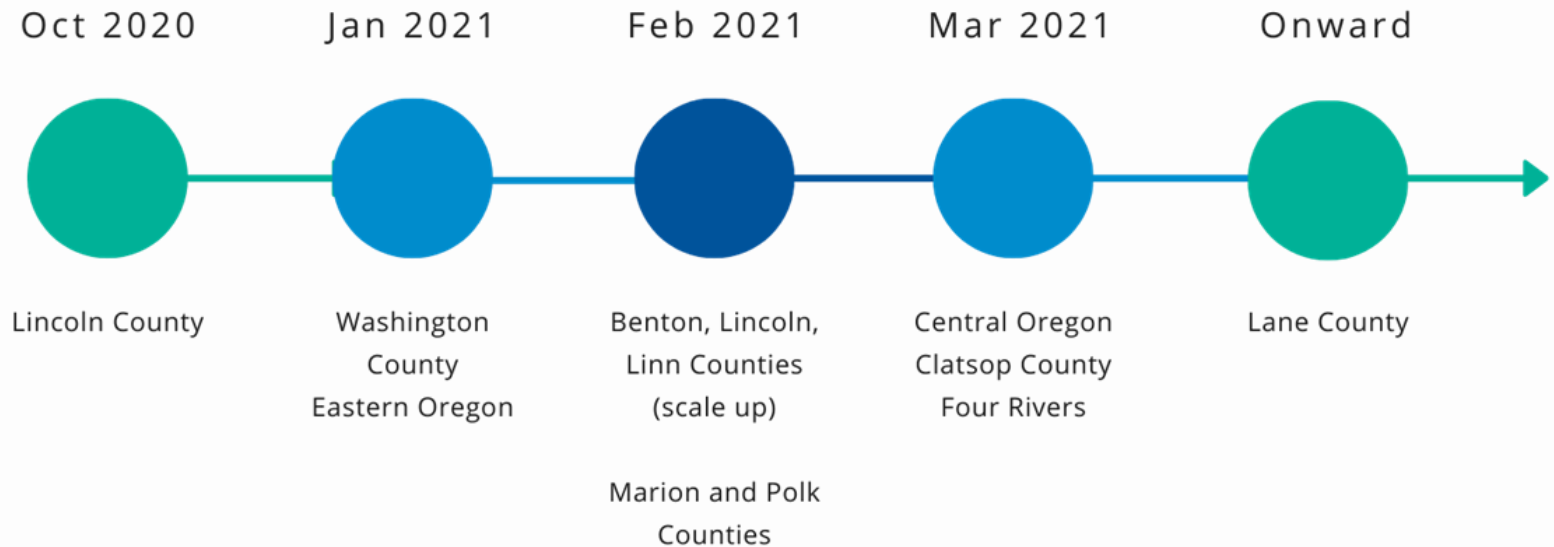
Oct 2020

Lincoln County

Jan 2021

Washington County
Eastern Oregon

Feb 2021

Benton, Lincoln, Linn Counties (scale up)

Marion and Polk Counties

Mar 2021

Central Oregon
Clatsop County
Four Rivers

Onward

Lane County